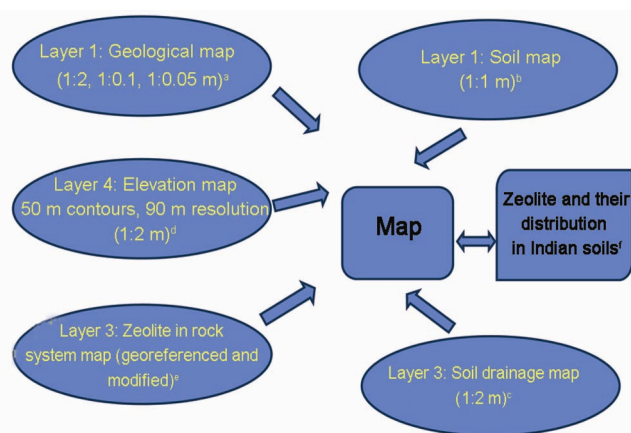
Layer 1: Geological map (1:2, 1:0.1, 1:0.05 m)$^{a}$

Layer 1: Soil map (1:1 m)$^{b}$

Layer 4: Elevation map 50 m contours, 90 m resolution (1:2 m)$^{d}$

Map

Zeolite and their distribution in Indian soils$^{f}$

Layer 3: Zeolite in rock system map (georeferenced and modified)$^{e}$

Layer 3: Soil drainage map (1:2 m)$^{c}$